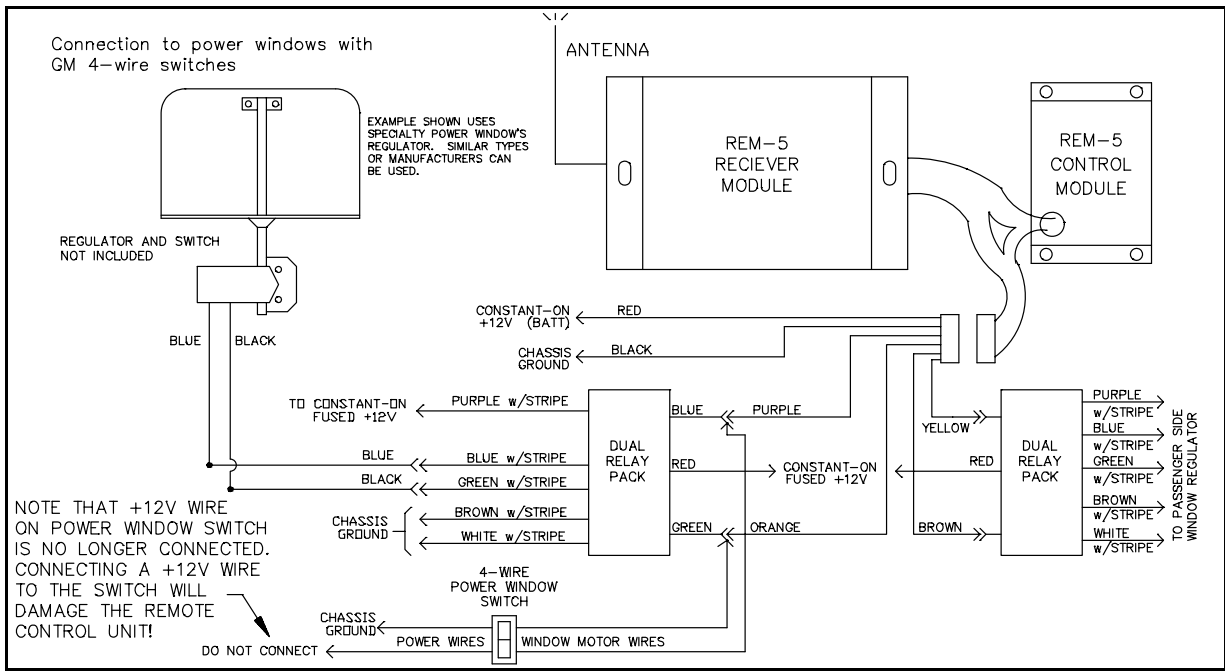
Connection to power windows with GM 4-wire switches

ANTENNA

EXAMPLE SHOWN USES SPECIALTY POWER WINDOW'S REGULATOR. SIMILAR TYPES OR MANUFACTURERS CAN BE USED.

REM-5 RECIEVER MODULE

REM-5 CONTROL MODULE

REGULATOR AND SWITCH NOT INCLUDED

BLUE BLACK

CONSTANT-ON +12V (BATT) RED

CHASSIS GROUND BLACK

TO CONSTANT-ON FUSED +12V PURPLE w/STRIPE

DUAL RELAY PACK

BLUE PURPLE

YELLOW

DUAL RELAY PACK

PURPLE w/STRIPE
BLUE w/STRIPE
GREEN w/STRIPE
BROWN w/STRIPE
WHITE w/STRIPE

TO PASSENGER SIDE WINDOW REGULATOR

BLUE BLUE w/STRIPE

BLACK GREEN w/STRIPE

RED CONSTANT-ON FUSED +12V RED

CHASSIS GROUND BROWN w/STRIPE WHITE w/STRIPE

GREEN ORANGE

BROWN

NOTE THAT +12V WIRE ON POWER WINDOW SWITCH IS NO LONGER CONNECTED. CONNECTING A +12V WIRE TO THE SWITCH WILL DAMAGE THE REMOTE CONTROL UNIT!

4-WIRE POWER WINDOW SWITCH

CHASSIS GROUND

DO NOT CONNECT POWER WIRES WINDOW MOTOR WIRES